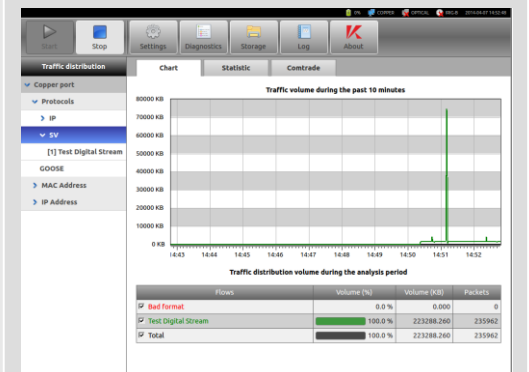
0% COPPER OPTICAL SRG-B 2014-04-07 14:52:48

Start Stop Settings Diagnostics Storage Log About

Traffic distribution

Copper port
Protocols
IP
SV
[1] Test Digital Stream
GOOSE
MAC Address
IP Address

Chart Statistic Comtrade

Traffic volume during the past 10 minutes

80000 KB
70000 KB
60000 KB
50000 KB
40000 KB
30000 KB
20000 KB
10000 KB
0 KB

14:43 14:44 14:45 14:46 14:47 14:48 14:49 14:50 14:51 14:52

Traffic distribution volume during the analysis period

| Flows | Volume (%) | Volume (KB) | Packets |
|---|---|---|---|
| Bad format | 0.0 % | 0.000 | 0 |
| Test Digital Stream | 100.0 % | 223288.260 | 235962 |
| Total | 100.0 % | 223288.260 | 235962 |